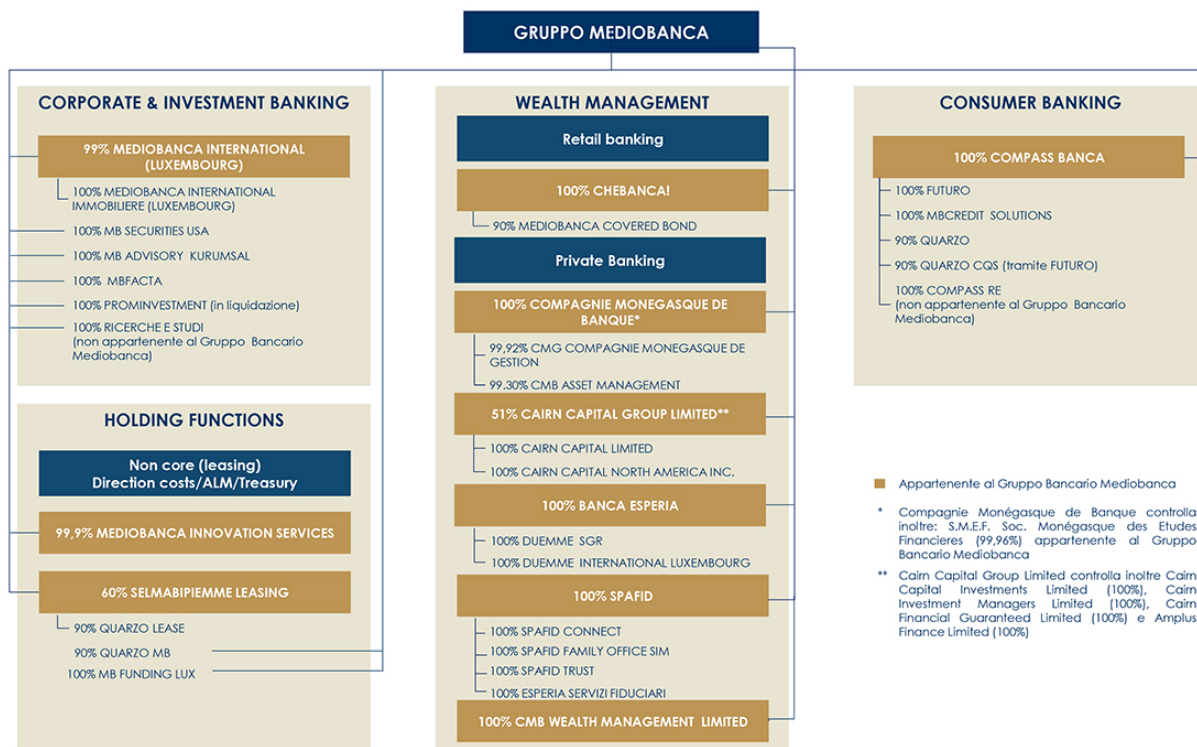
GRUPPO MEDIOBANCA

CORPORATE & INVESTMENT BANKING

99% MEDIOBANCA INTERNATIONAL (LUXEMBOURG)

100% MEDIOBANCA INTERNATIONAL IMMOBILIERE (LUXEMBOURG)

100% MB SECURITIES USA

100% MB ADVISORY KURUMSAL

100% MBFACTA

100% PROMINVESTMENT (in liquidazione)

100% RICERCHE E STUDI (non appartenente al Gruppo Bancario Mediobanca)

HOLDING FUNCTIONS

Non core (leasing) Direction costs/ALM/Treasury

99,9% MEDIOBANCA INNOVATION SERVICES

60% SELMABIPIEMME LEASING

90% QUARZO LEASE

90% QUARZO MB

100% MB FUNDING LUX

WEALTH MANAGEMENT

Retail banking

100% CHEBANCA!

90% MEDIOBANCA COVERED BOND

Private Banking

100% COMPAGNIE MONEGASQUE DE BANQUE*

99,92% CMG COMPAGNIE MONEGASQUE DE GESTION

99,30% CMB ASSET MANAGEMENT

51% CAIRN CAPITAL GROUP LIMITED**

100% CAIRN CAPITAL LIMITED

100% CAIRN CAPITAL NORTH AMERICA INC.

100% BANCA ESPERIA

100% DUEMME SGR

100% DUEMME INTERNATIONAL LUXEMBOURG

100% SPAFID

100% SPAFID CONNECT

100% SPAFID FAMILY OFFICE SIM

100% SPAFID TRUST

100% ESPERIA SERVIZI FIDUCIARI

100% CMB WEALTH MANAGEMENT LIMITED

CONSUMER BANKING

100% COMPASS BANCA

100% FUTURO

100% MBCREDIT SOLUTIONS

90% QUARZO

90% QUARZO CQS (tramite FUTURO)

100% COMPASS RE (non appartenente al Gruppo Bancario Mediobanca)

Appartenente al Gruppo Bancario Mediobanca

* Compagnie Monégasque de Banque controlla inoltre: S.M.E.F. Soc. Monégasque des Etudes Financieres (99,96%) appartenente al Gruppo Bancario Mediobanca

** Cairn Capital Group Limited controlla inoltre Cairn Capital Investments Limited (100%), Cairn Investment Managers Limited (100%), Cairn Financial Guaranteed Limited (100%) e Amplus Finance Limited (100%)